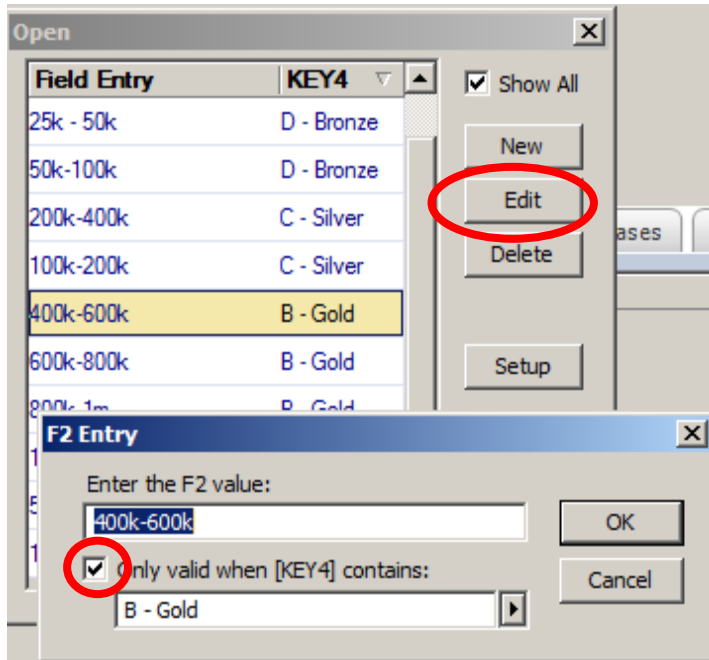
Open

| Field Entry | KEY4 |
|---|---|
| 25k - 50k | D - Bronze |
| 50k-100k | D - Bronze |
| 200k-400k | C - Silver |
| 100k-200k | C - Silver |
| 400k-600k | B - Gold |
| 600k-800k | B - Gold |
| 800k-1m | B - Gold |

Show All

New

Edit

Delete

Setup

ases

F2 Entry

Enter the F2 value:

400k-600k

OK

Cancel

Only valid when [KEY4] contains:

B - Gold